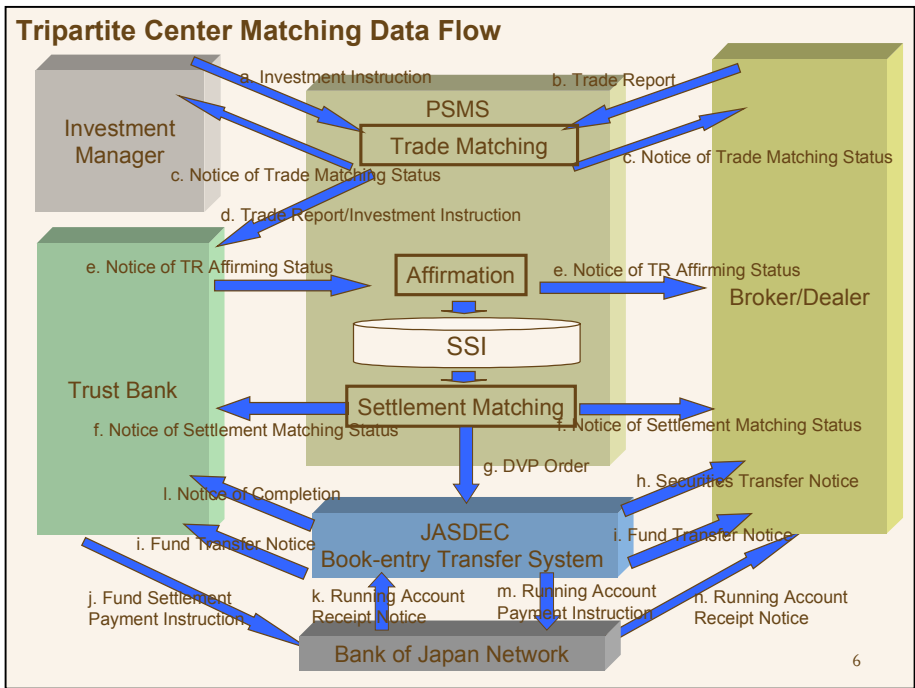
Tripartite Center Matching Data Flow

Investment Manager

a. Investment Instruction

b. Trade Report

PSMS

Trade Matching

c. Notice of Trade Matching Status

c. Notice of Trade Matching Status

d. Trade Report/Investment Instruction

e. Notice of TR Affirming Status

Affirmation

e. Notice of TR Affirming Status

Broker/Dealer

SSI

Trust Bank

Settlement Matching

f. Notice of Settlement Matching Status

f. Notice of Settlement Matching Status

g. DVP Order

l. Notice of Completion

h. Securities Transfer Notice

JASDEC Book-entry Transfer System

i. Fund Transfer Notice

i. Fund Transfer Notice

j. Fund Settlement Payment Instruction

k. Running Account Receipt Notice

m. Running Account Payment Instruction

n. Running Account Receipt Notice

Bank of Japan Network

6